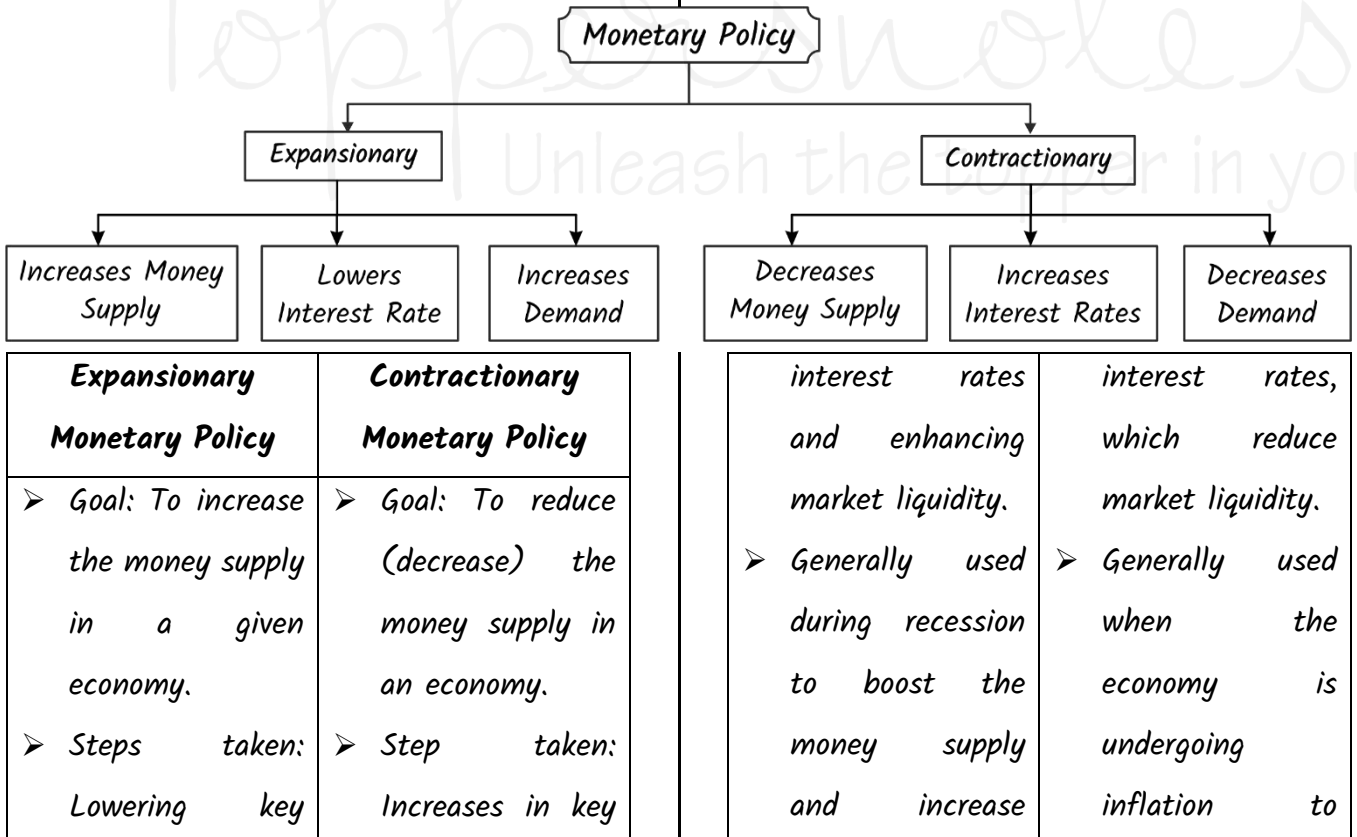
Toppersnotes
Unleash the topper in you

Monetary Policy

Expansionary

Contractionary

Increases Money Supply

Lowers Interest Rate

Increases Demand

Decreases Money Supply

Increases Interest Rates

Decreases Demand

| Expansionary Monetary Policy | Contractionary Monetary Policy |
|---|---|
| ➢ Goal: To increase the money supply in a given economy. ➢ Steps taken: Lowering key | ➢ Goal: To reduce (decrease) the money supply in an economy. ➢ Step taken: Increases in key |

| | |
|---|---|
| interest rates and enhancing market liquidity. ➢ Generally used during recession to boost the money supply and increase | interest rates, which reduce market liquidity. ➢ Generally used when the economy is undergoing inflation to |